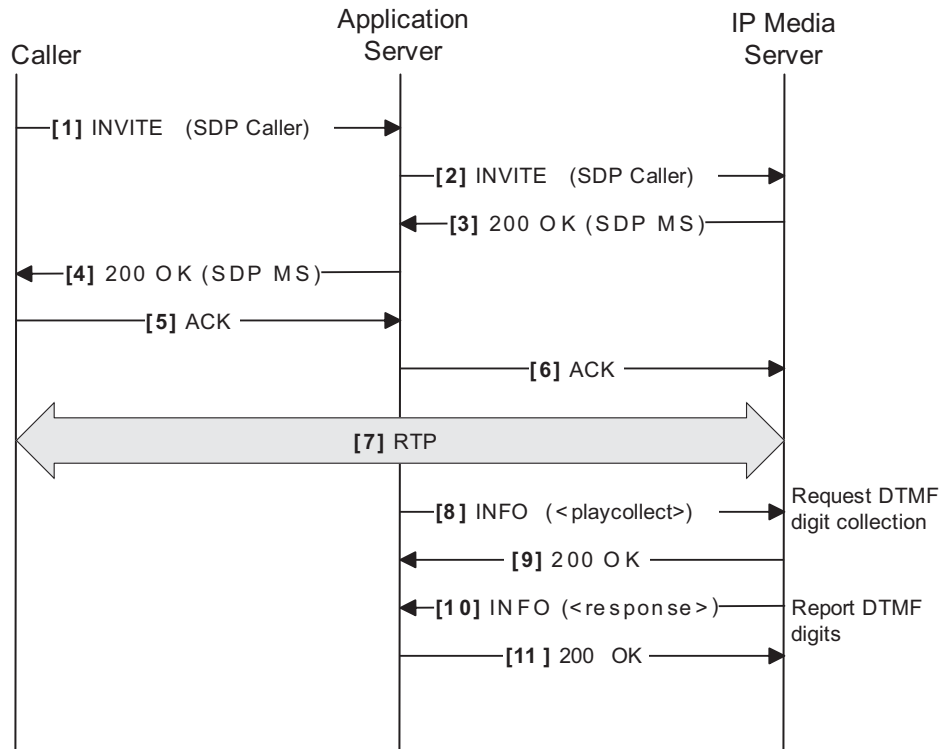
Caller

Application Server

IP Media Server

[1] INVITE (SDP Caller)

[2] INVITE (SDP Caller)

[3] 200 OK (SDP MS)

[4] 200 OK (SDP MS)

[5] ACK

[6] ACK

[7] RTP

[8] INFO (<playcollect>)

Request DTMF digit collection

[9] 200 OK

[10] INFO (<response>)

Report DTMF digits

[11] 200 OK